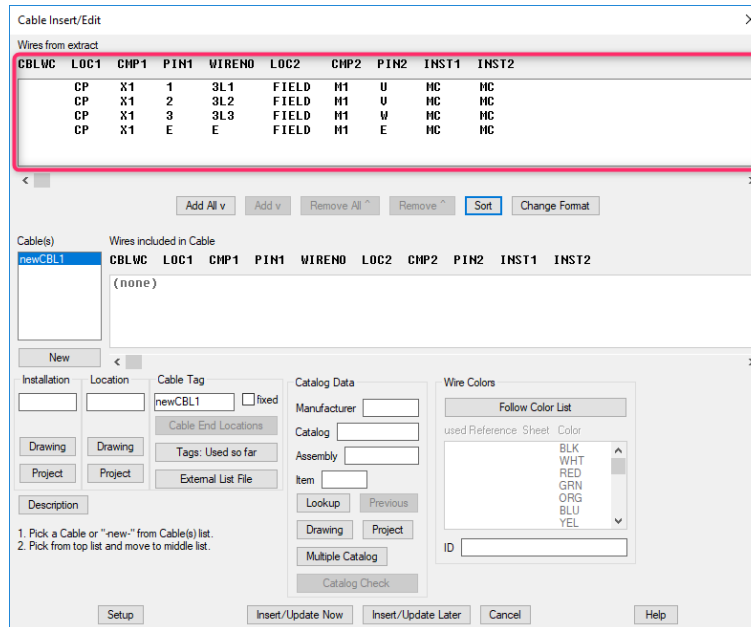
Cable Insert/Edit

Wires from extract

| CBLWC | LOC1 | CMP1 | PIN1 | WIRENO | LOC2 | CMP2 | PIN2 | INST1 | INST2 |
|---|---|---|---|---|---|---|---|---|---|
| | CP | X1 | 1 | 3L1 | FIELD | M1 | U | MC | MC |
| | CP | X1 | 2 | 3L2 | FIELD | M1 | V | MC | MC |
| | CP | X1 | 3 | 3L3 | FIELD | M1 | W | MC | MC |
| | CP | X1 | E | E | FIELD | M1 | E | MC | MC |

Add All v   Add v   Remove All ^   Remove ^   Sort   Change Format

Cable(s)
newCBL1

Wires included in Cable
CBLWC LOC1 CMP1 PIN1 WIRENO LOC2 CMP2 PIN2 INST1 INST2
(none)

New

Installation   Location   Cable Tag
newCBL1   fixed
Cable End Locations
Drawing   Drawing   Tags: Used so far
Project   Project   External List File
Description

1. Pick a Cable or "-new-" from Cable(s) list.
2. Pick from top list and move to middle list.

Catalog Data
Manufacturer
Catalog
Assembly
Item
Lookup   Previous
Drawing   Project
Multiple Catalog
Catalog Check

Wire Colors
Follow Color List
used Reference Sheet Color
BLK
WHT
RED
GRN
ORG
BLU
YEL
ID

Setup   Insert/Update Now   Insert/Update Later   Cancel   Help